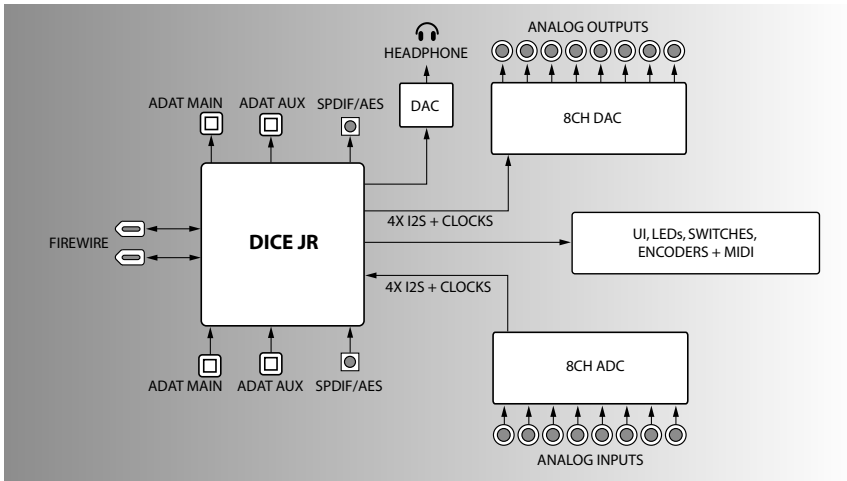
HEADPHONE

ANALOG OUTPUTS

ADAT MAIN

ADAT AUX

SPDIF/AES

DAC

8CH DAC

FIREWIRE

DICE JR

4X I2S + CLOCKS

UI, LEDs, SWITCHES, ENCODERS + MIDI

4X I2S + CLOCKS

8CH ADC

ADAT MAIN

ADAT AUX

SPDIF/AES

ANALOG INPUTS